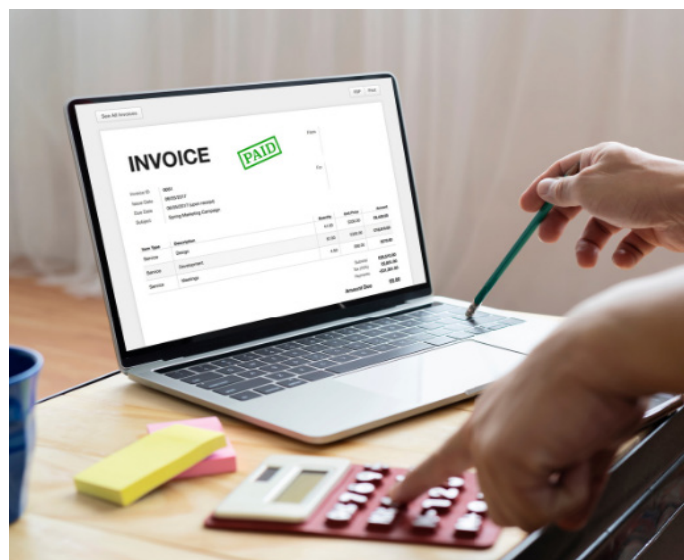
See All Invoices

PDF Print

INVOICE

PAID

Invoice ID
Issue Date
Due Date
Subject

Item Type Description
Service Design
Service Development
Service Meetings

Quantity Unit Price Amount

Subtotal
Tax
Payments

Amount Due